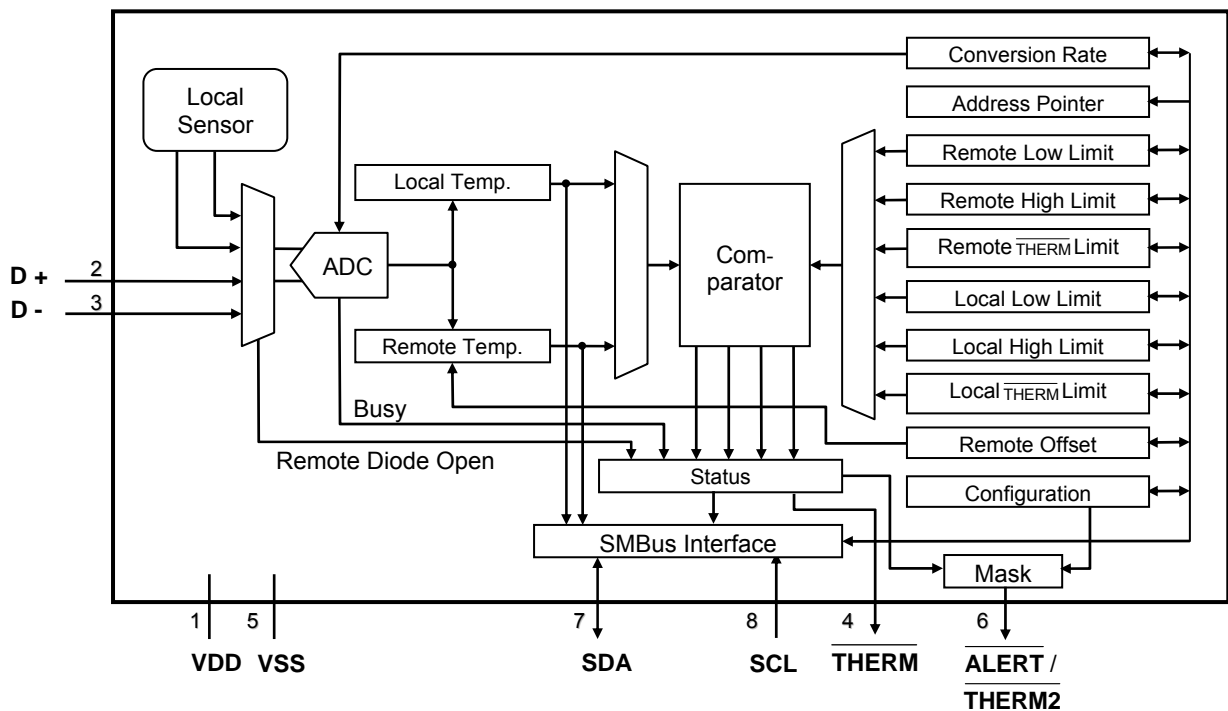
Local Sensor

D +
2
D -
3

ADC

Local Temp.

Remote Temp.

Busy

Remote Diode Open

Com-parator

Status

SMBus Interface

Conversion Rate
Address Pointer
Remote Low Limit
Remote High Limit
Remote $\overline{\text{THERM}}$ Limit
Local Low Limit
Local High Limit
Local $\overline{\text{THERM}}$ Limit
Remote Offset
Configuration

Mask

1 VDD
5 VSS
7 SDA
8 SCL
4 $\overline{\text{THERM}}$
6 $\overline{\text{ALERT}}$ / $\overline{\text{THERM2}}$